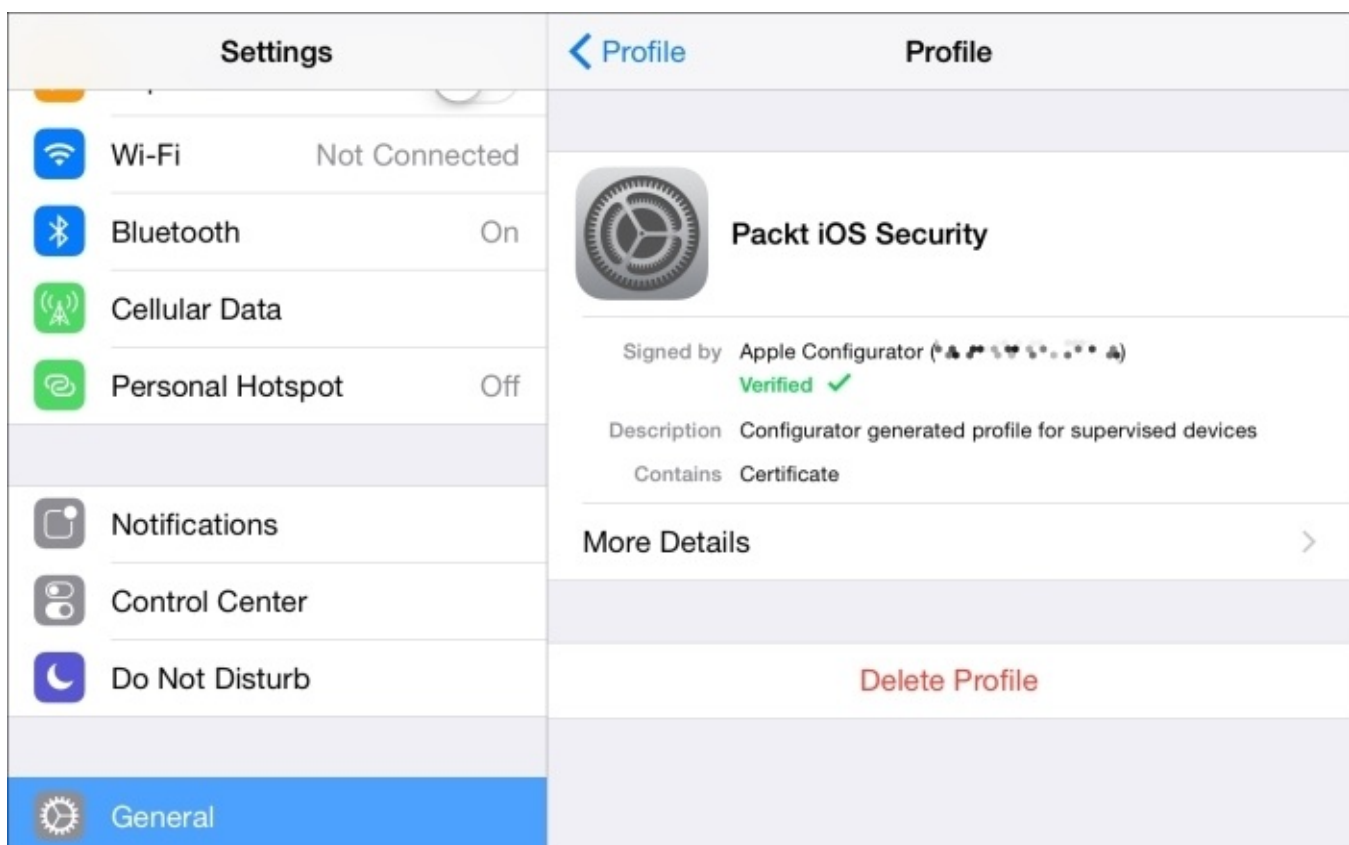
Settings

Wi-Fi Not Connected

Bluetooth On

Cellular Data

Personal Hotspot Off

Notifications

Control Center

Do Not Disturb

General

Profile

Profile

Packt iOS Security

Signed by Apple Configurator ([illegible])

Verified ✓

Description Configurator generated profile for supervised devices

Contains Certificate

More Details

Delete Profile